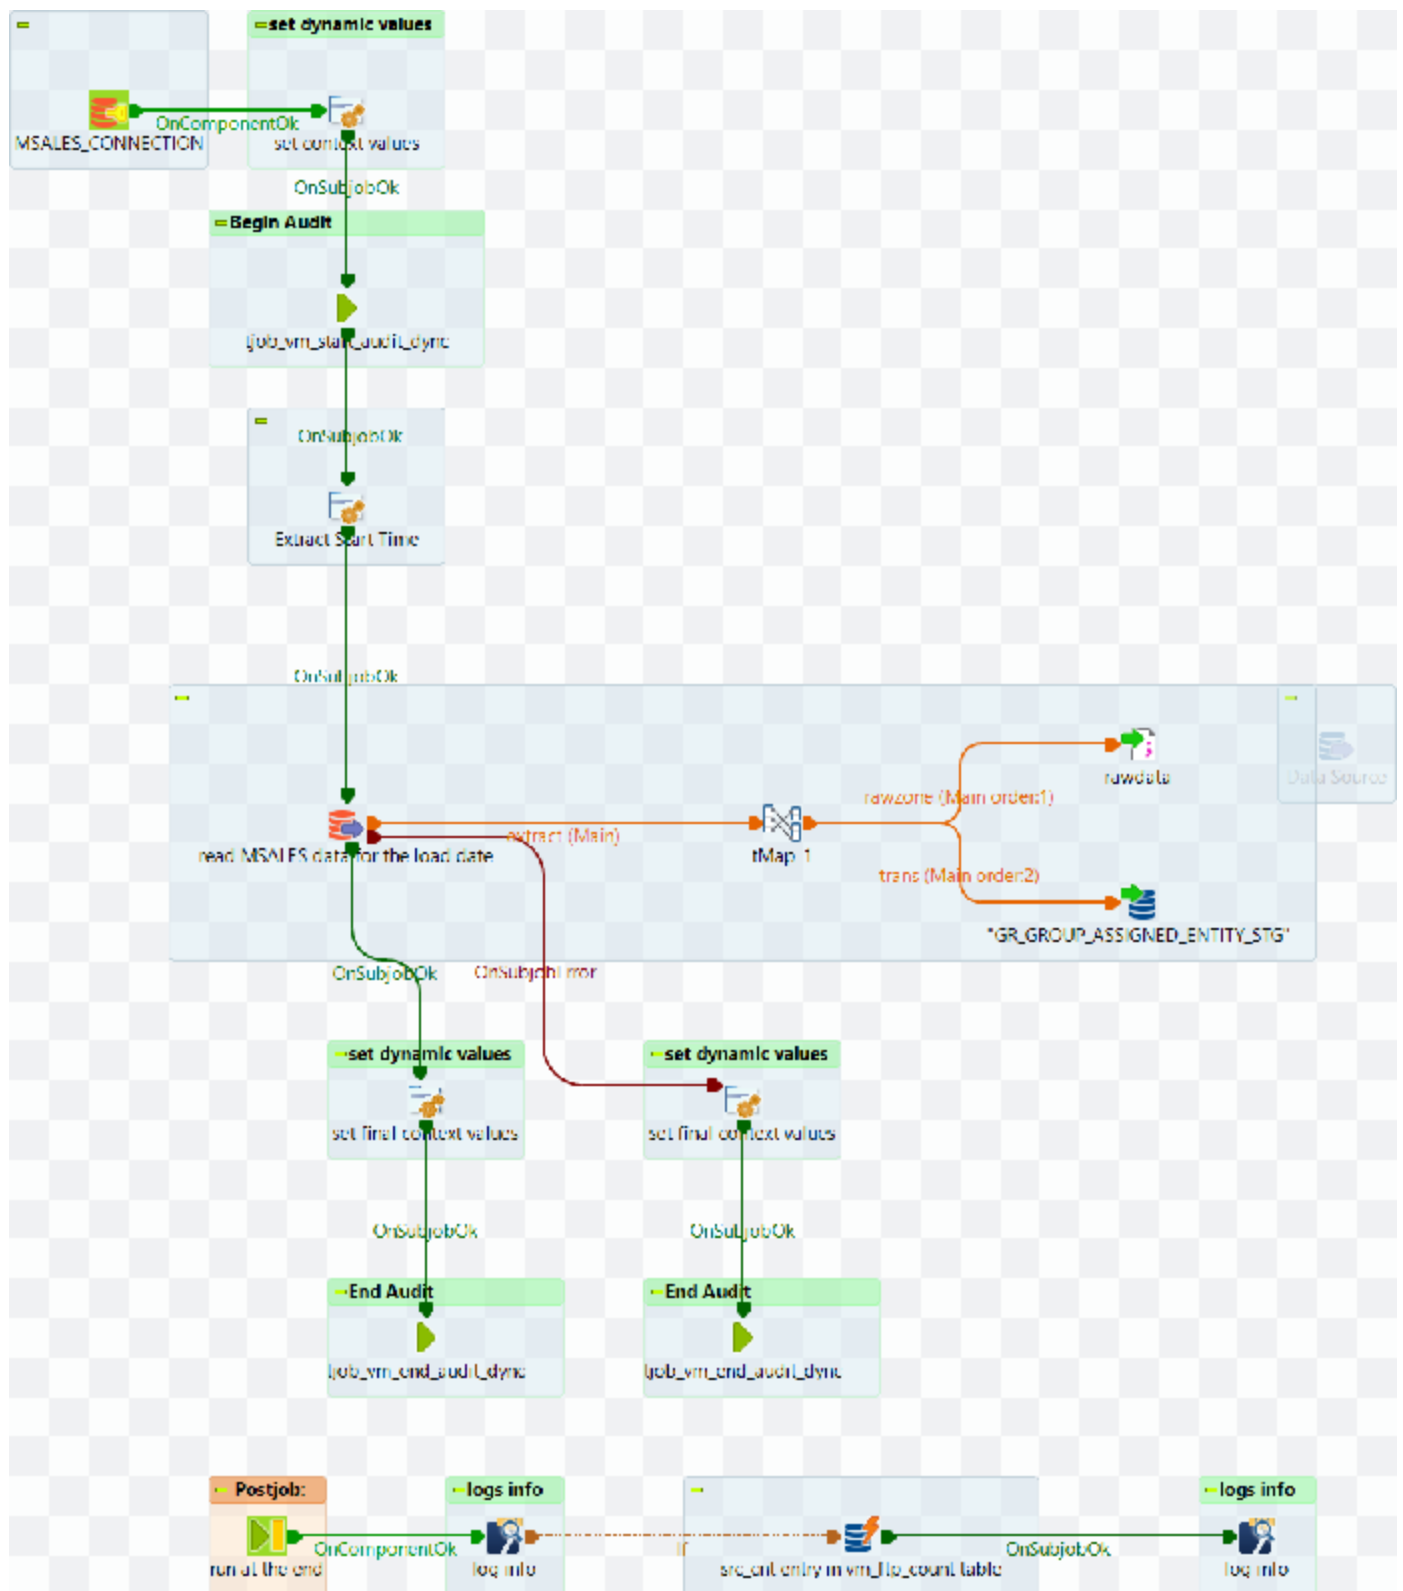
set dynamic values

MSALES_CONNECTION

OnComponentOk

set context values

OnSubjobOk

Begin Audit

tjob_vm_start_audit_dync

OnSubjobOk

Extract Start Time

OnSubjobOk

read MSALES data for the load date

extract (Main)

tMap_1

rawzone (Main order:1)

rawdata

trans (Main order:2)

"GR_GROUP_ASSIGNED_ENTITY_STG"

Data Source

OnSubjobOk

OnSubjobError

set dynamic values

set final context values

set dynamic values

set final context values

OnSubjobOk

OnSubjobOk

End Audit

tjob_vm_end_audit_dync

End Audit

tjob_vm_end_audit_dync

Postjob:

run at the end

OnComponentOk

logs info

log info

If

src_cnt entry in vm_file_count table

OnSubjobOk

logs info

log info